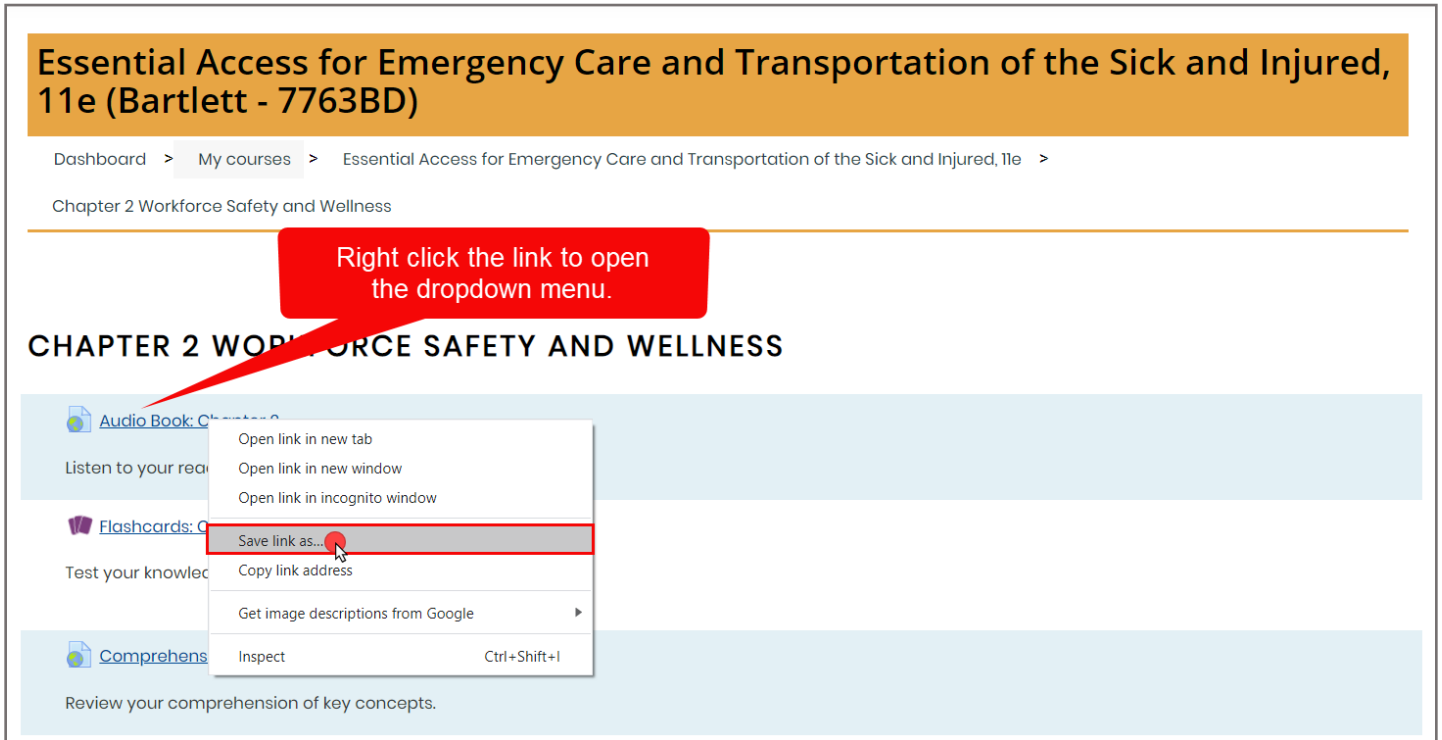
Essential Access for Emergency Care and Transportation of the Sick and Injured, 11e (Bartlett - 7763BD)

Dashboard > My courses > Essential Access for Emergency Care and Transportation of the Sick and Injured, 11e >

Chapter 2 Workforce Safety and Wellness

Right click the link to open the dropdown menu.

CHAPTER 2 WOR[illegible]ORCE SAFETY AND WELLNESS

Audio Book: Ch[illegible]

Listen to your rea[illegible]

Flashcards: C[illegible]

Test your knowled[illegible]

Comprehens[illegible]

Review your comprehension of key concepts.

Open link in new tab
Open link in new window
Open link in incognito window
Save link as...
Copy link address
Get image descriptions from Google
Inspect Ctrl+Shift+I